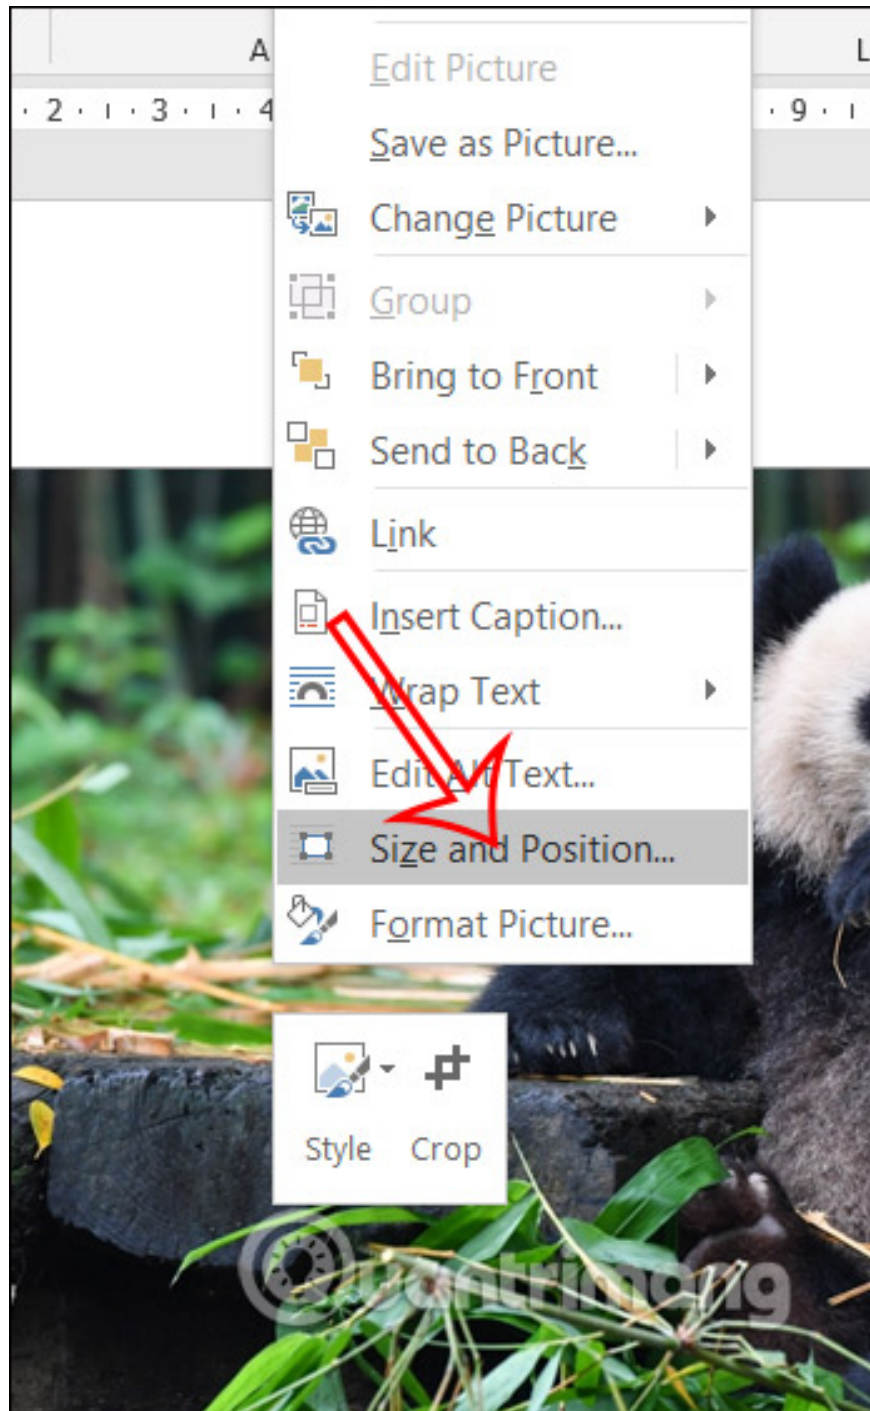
A

L

· 2 · ı · 3 · ı · 4

· 9 · ı

Edit Picture

Save as Picture...

Change Picture

Group

Bring to Front

Send to Back

Link

Insert Caption...

Wrap Text

Edit Alt Text...

Size and Position...

Format Picture...

Style

Crop

quantrimang